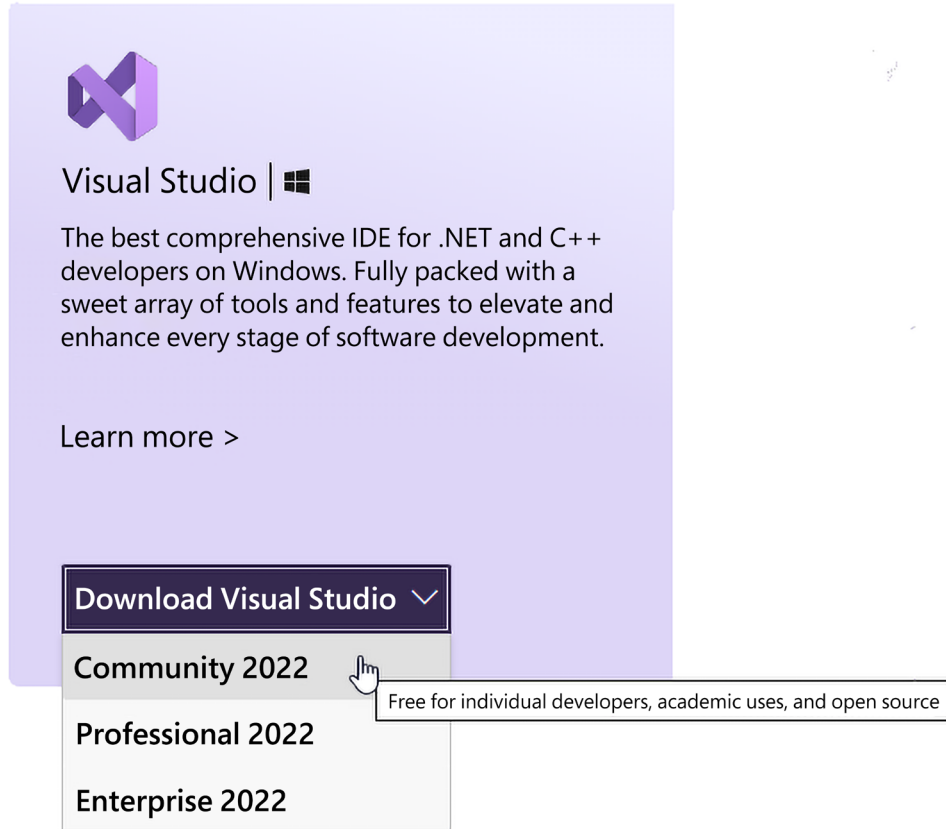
Visual Studio |

The best comprehensive IDE for .NET and C++ developers on Windows. Fully packed with a sweet array of tools and features to elevate and enhance every stage of software development.

Learn more >

Download Visual Studio

Community 2022

Free for individual developers, academic uses, and open source

Professional 2022

Enterprise 2022